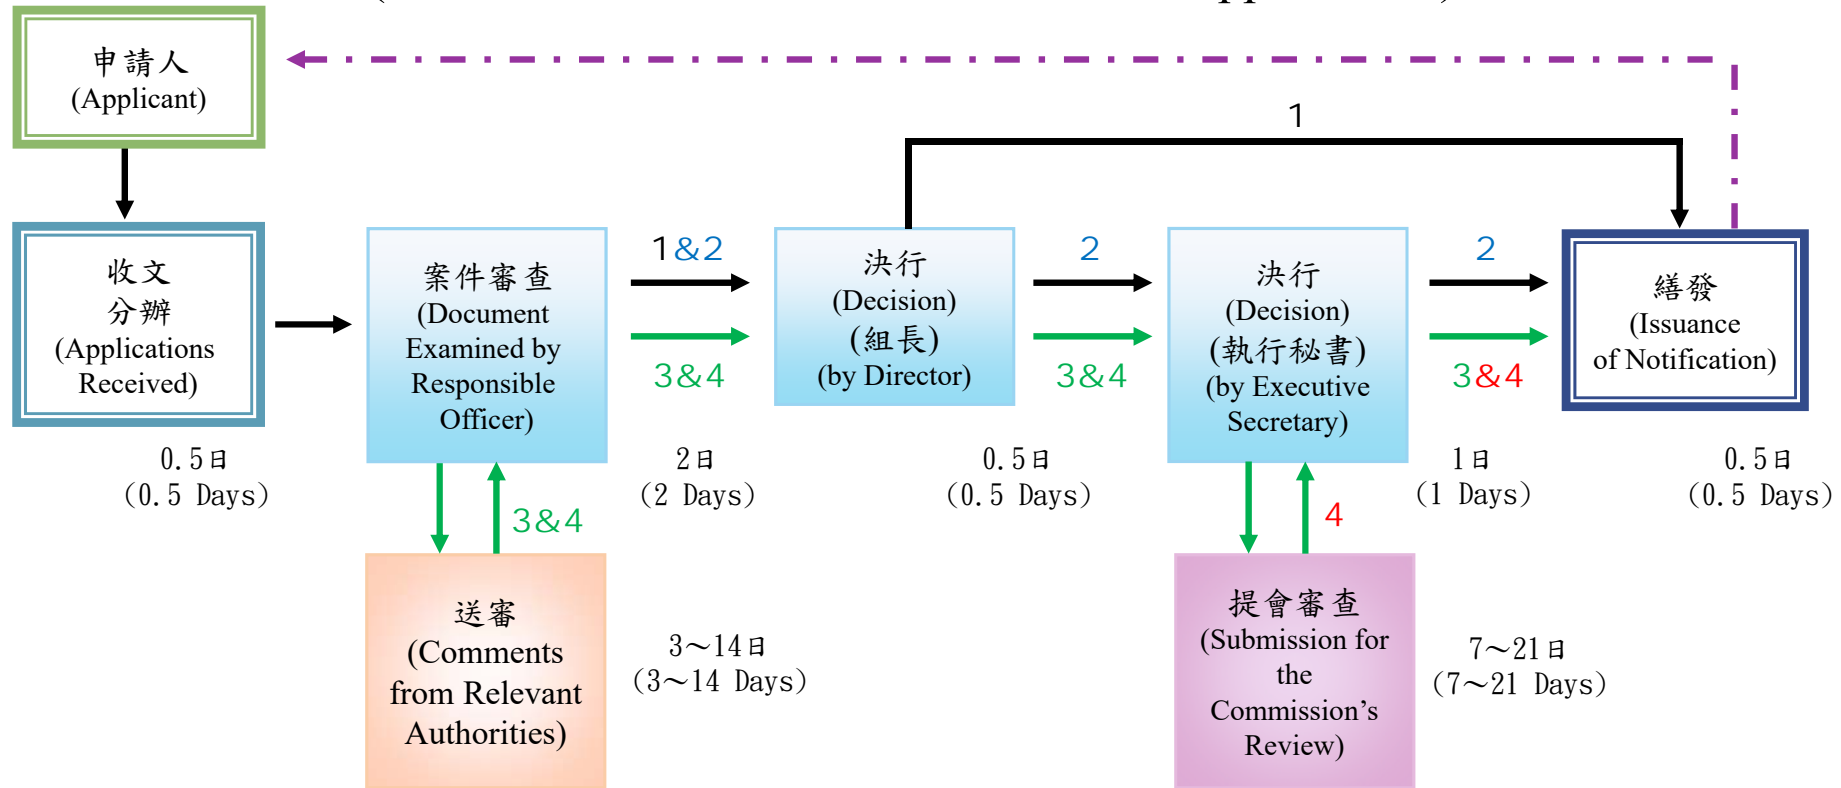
申請人
(Applicant)

收文
分辦
(Applications Received)

0.5日
(0.5 Days)

案件審查
(Document Examined by Responsible Officer)

1&2

3&4

2日
(2 Days)

3&4

送審
(Comments from Relevant Authorities)

3～14日
(3～14 Days)

1

決行
(Decision)
(組長)
(by Director)

2

3&4

0.5日
(0.5 Days)

決行
(Decision)
(執行秘書)
(by Executive Secretary)

4

提會審查
(Submission for the Commission's Review)

7～21日
(7～21 Days)

2

3&4

1日
(1 Days)

繕發
(Issuance of Notification)

0.5日
(0.5 Days)